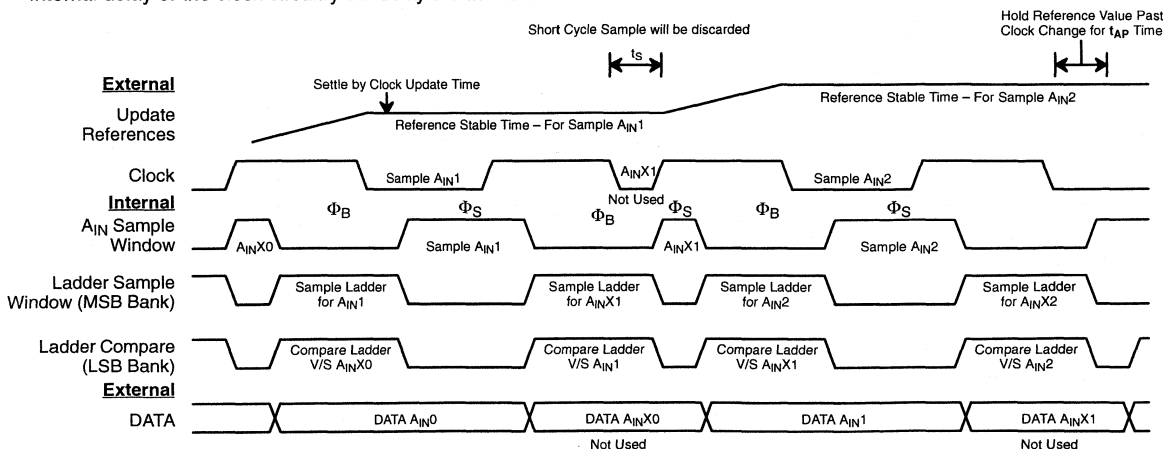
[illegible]

Short Cycle Sample will be discarded

Hold Reference Value Past Clock Change for $t_{AP}$ Time

$t_S$

External

Update References

Settle by Clock Update Time

Reference Stable Time – For Sample $A_{IN}1$

Reference Stable Time – For Sample $A_{IN}2$

Clock

Sample $A_{IN}1$

$A_{IN}X1$

Not Used

Sample $A_{IN}2$

Internal

$A_{IN}$ Sample Window

$\Phi_B$

$\Phi_S$

$\Phi_B$

$\Phi_S$

$\Phi_B$

$\Phi_S$

$A_{IN}X0$

Sample $A_{IN}1$

$A_{IN}X1$

Sample $A_{IN}2$

Ladder Sample Window (MSB Bank)

Sample Ladder for $A_{IN}1$

Sample Ladder for $A_{IN}X1$

Sample Ladder for $A_{IN}2$

Sample Ladder for $A_{IN}X2$

Ladder Compare (LSB Bank)

Compare Ladder V/S $A_{IN}X0$

Compare Ladder V/S $A_{IN}1$

Compare Ladder V/S $A_{IN}X1$

Compare Ladder V/S $A_{IN}2$

External

DATA

DATA $A_{IN}0$

DATA $A_{IN}X0$

Not Used

DATA $A_{IN}1$

DATA $A_{IN}X1$

Not Used